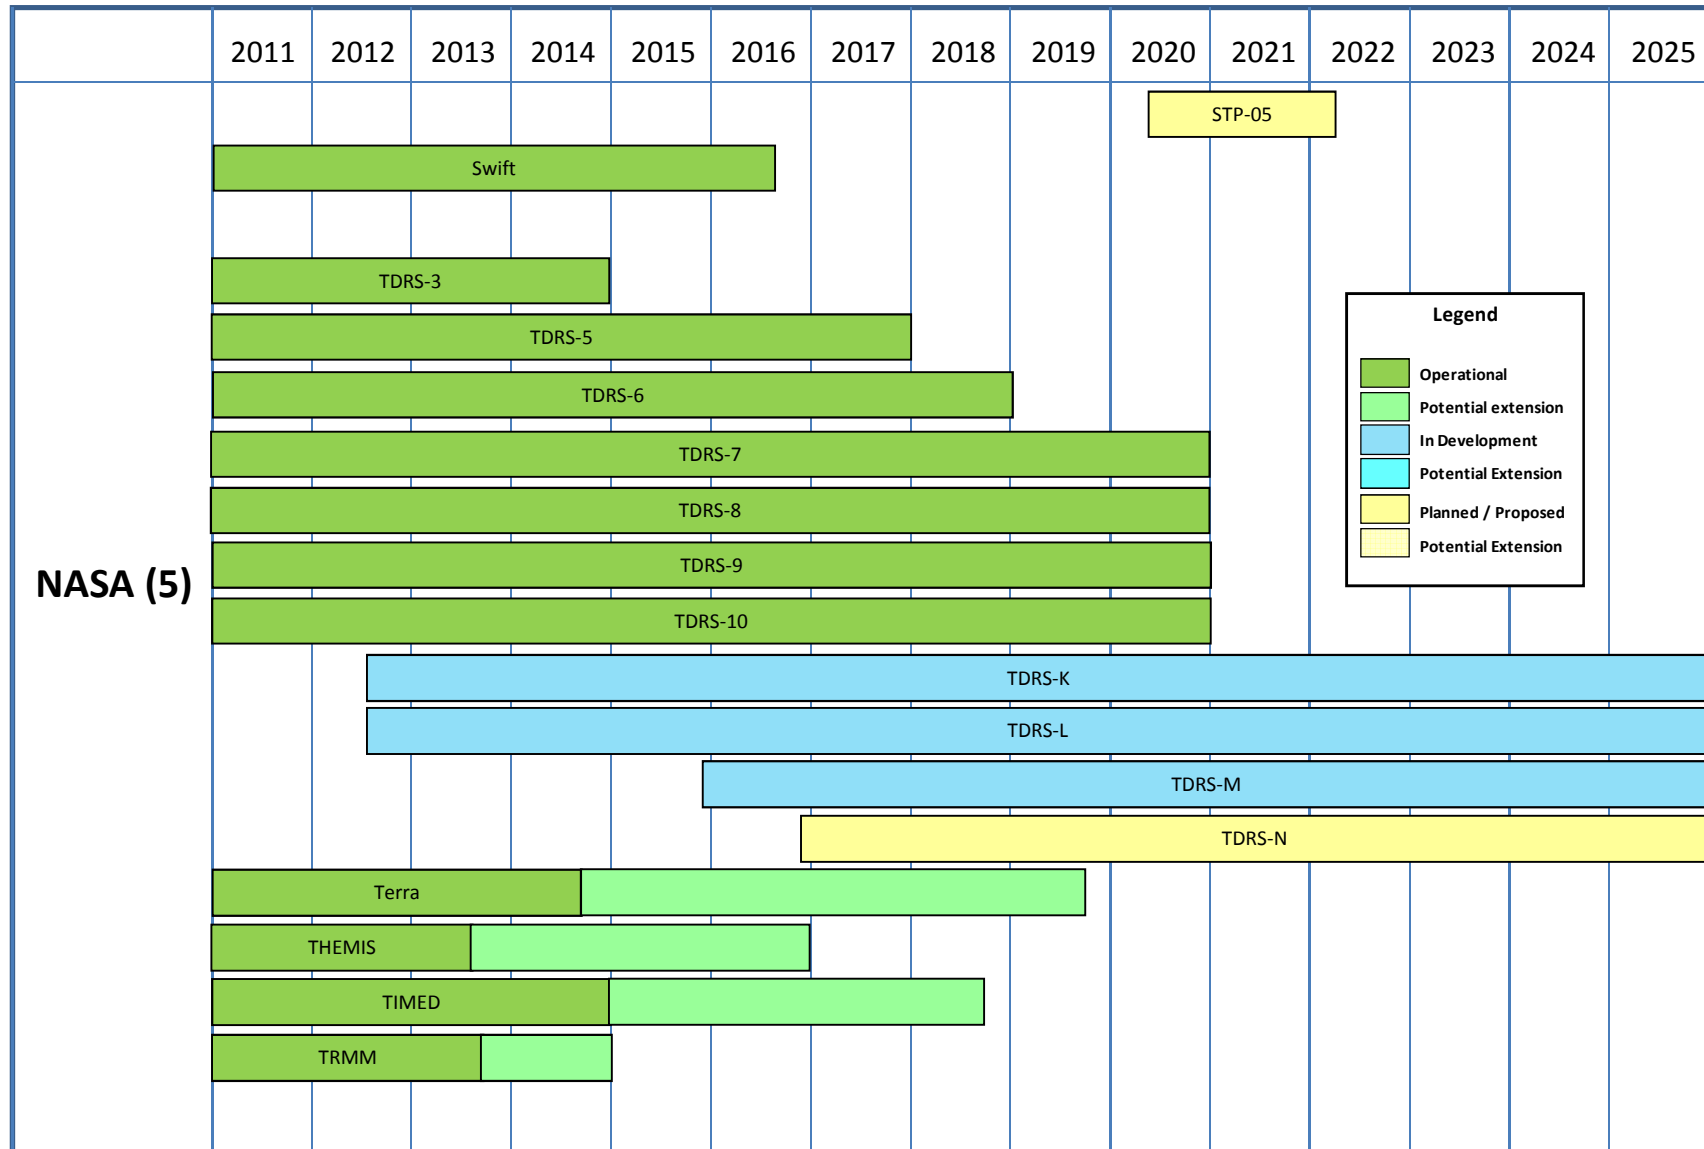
| | 2011 | 2012 | 2013 | 2014 | 2015 | 2016 | 2017 | 2018 | 2019 | 2020 | 2021 | 2022 | 2023 | 2024 | 2025 |
|---|---|---|---|---|---|---|---|---|---|---|---|---|---|---|---|

STP-05

Swift

TDRS-3

TDRS-5

TDRS-6

TDRS-7

TDRS-8

TDRS-9

TDRS-10

TDRS-K

TDRS-L

TDRS-M

TDRS-N

Terra

THEMIS

TIMED

TRMM

NASA (5)

Legend
Operational
Potential extension
In Development
Potential Extension
Planned / Proposed
Potential Extension